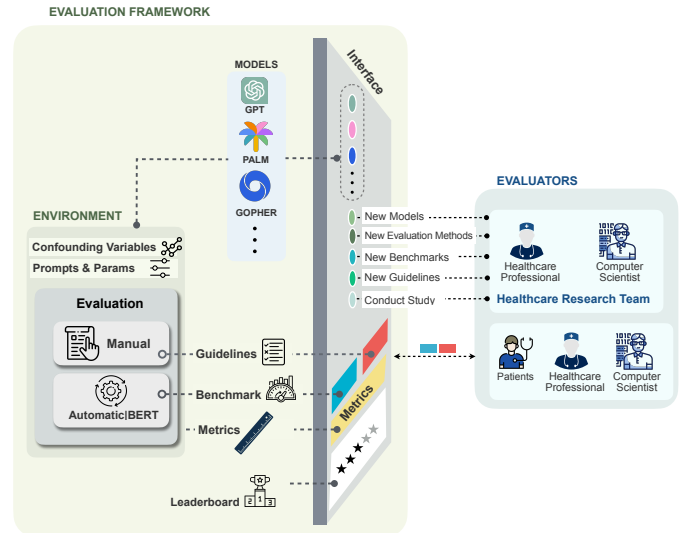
EVALUATION FRAMEWORK

MODELS

GPT

PALM

GOPHER

Interface

ENVIRONMENT

Confounding Variables

Prompts & Params

Evaluation

Manual

Automatic|BERT

Guidelines

Benchmark

Metrics

Leaderboard

Metrics

New Models

New Evaluation Methods

New Benchmarks

New Guidelines

Conduct Study

EVALUATORS

Healthcare Professional

Computer Scientist

Healthcare Research Team

Patients

Healthcare Professional

Computer Scientist